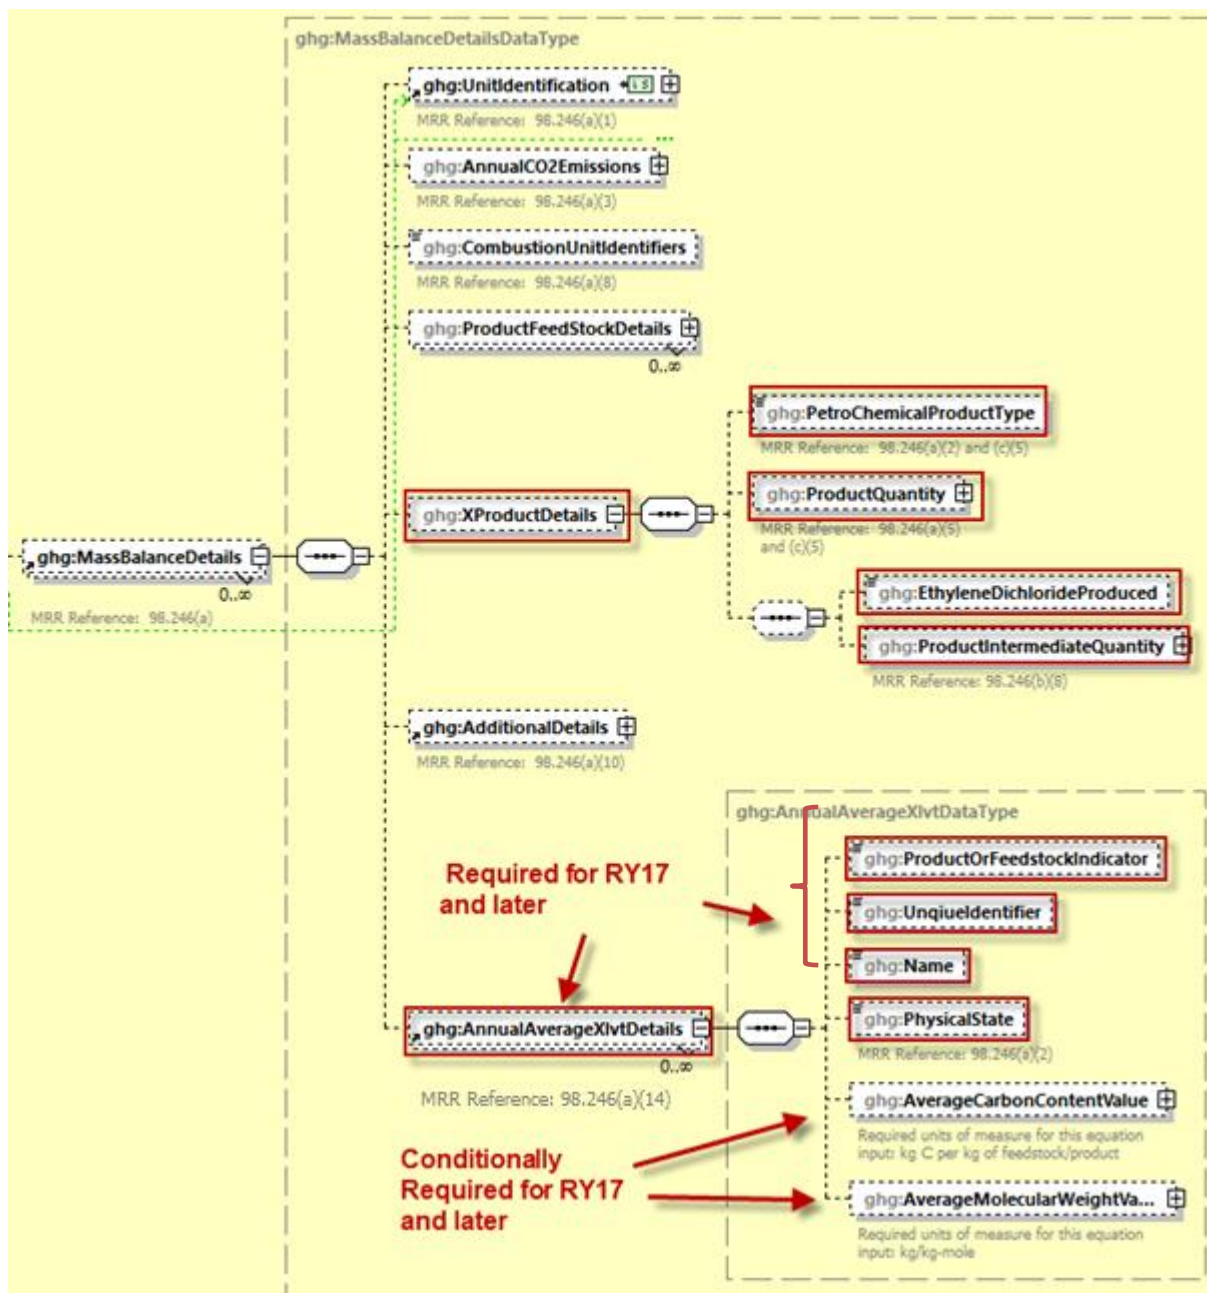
ghg:MassBalanceDetailsDataType

ghg:UnitIdentification 1..3
MRR Reference: 98.246(a)(1)

ghg:AnnualCO2Emissions
MRR Reference: 98.246(a)(3)

ghg:CombustionUnitIdentifiers
MRR Reference: 98.246(a)(8)

ghg:ProductFeedStockDetails
0..∞

ghg:PetroChemicalProductType
MRR Reference: 98.246(a)(2) and (c)(5)

ghg:ProductQuantity
MRR Reference: 98.246(a)(5) and (c)(5)

ghg:XProductDetails

ghg:MassBalanceDetails
0..∞
MRR Reference: 98.246(a)

ghg:EthyleneDichlorideProduced

ghg:ProductIntermediateQuantity
MRR Reference: 98.246(b)(8)

ghg:AdditionalDetails
MRR Reference: 98.246(a)(10)

ghg:AnnualAverageXlvtDataType

ghg:ProductOrFeedstockIndicator

Required for RY17 and later

ghg:UnqiueIdentifier

ghg:Name

ghg:PhysicalState
MRR Reference: 98.246(a)(2)

ghg:AnnualAverageXlvtDetails
0..∞
MRR Reference: 98.246(a)(14)

ghg:AverageCarbonContentValue
Required units of measure for this equation input: kg C per kg of feedstock/product

Conditionally Required for RY17 and later

ghg:AverageMolecularWeightVa...
Required units of measure for this equation input: kg/kg-mole